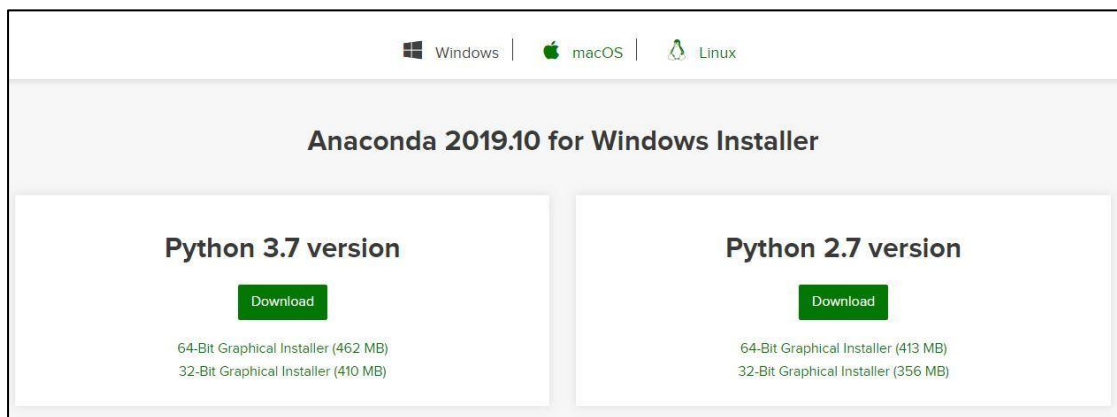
Windows | macOS | Linux

Anaconda 2019.10 for Windows Installer

Python 3.7 version

Download

64-Bit Graphical Installer (462 MB)
32-Bit Graphical Installer (410 MB)

Python 2.7 version

Download

64-Bit Graphical Installer (413 MB)
32-Bit Graphical Installer (356 MB)